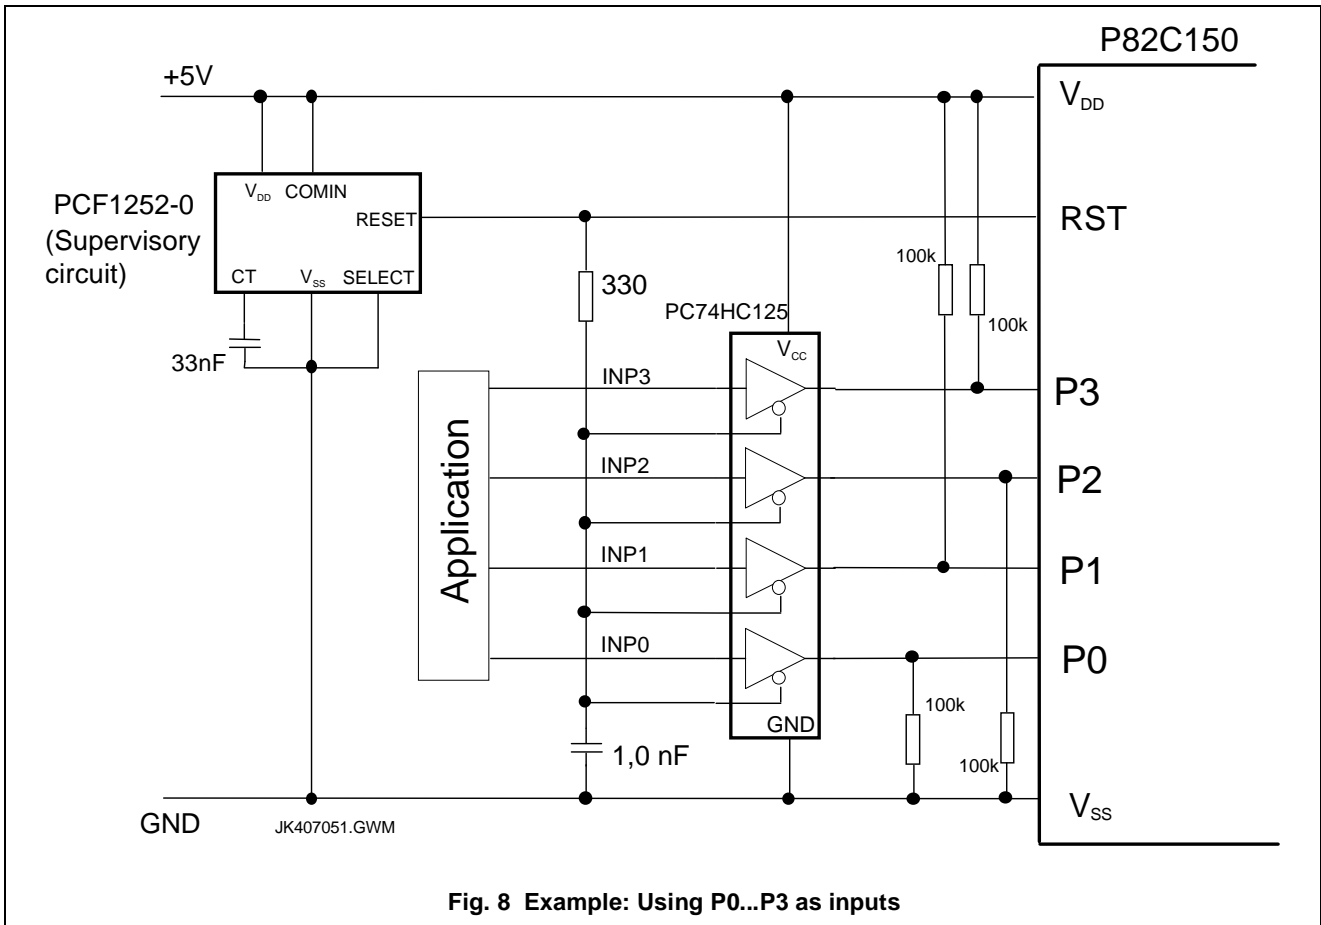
P82C150

+5V

$V_{DD}$

PCF1252-0
(Supervisory circuit)

$V_{DD}$ COMIN

RESET

RST

CT $V_{SS}$ SELECT

33nF

330

PC74HC125

100k

100k

$V_{CC}$

Application

INP3

P3

INP2

P2

INP1

P1

INP0

P0

GND

100k

100k

1,0 nF

GND

JK407051.GWM

$V_{SS}$

Fig. 8 Example: Using P0...P3 as inputs